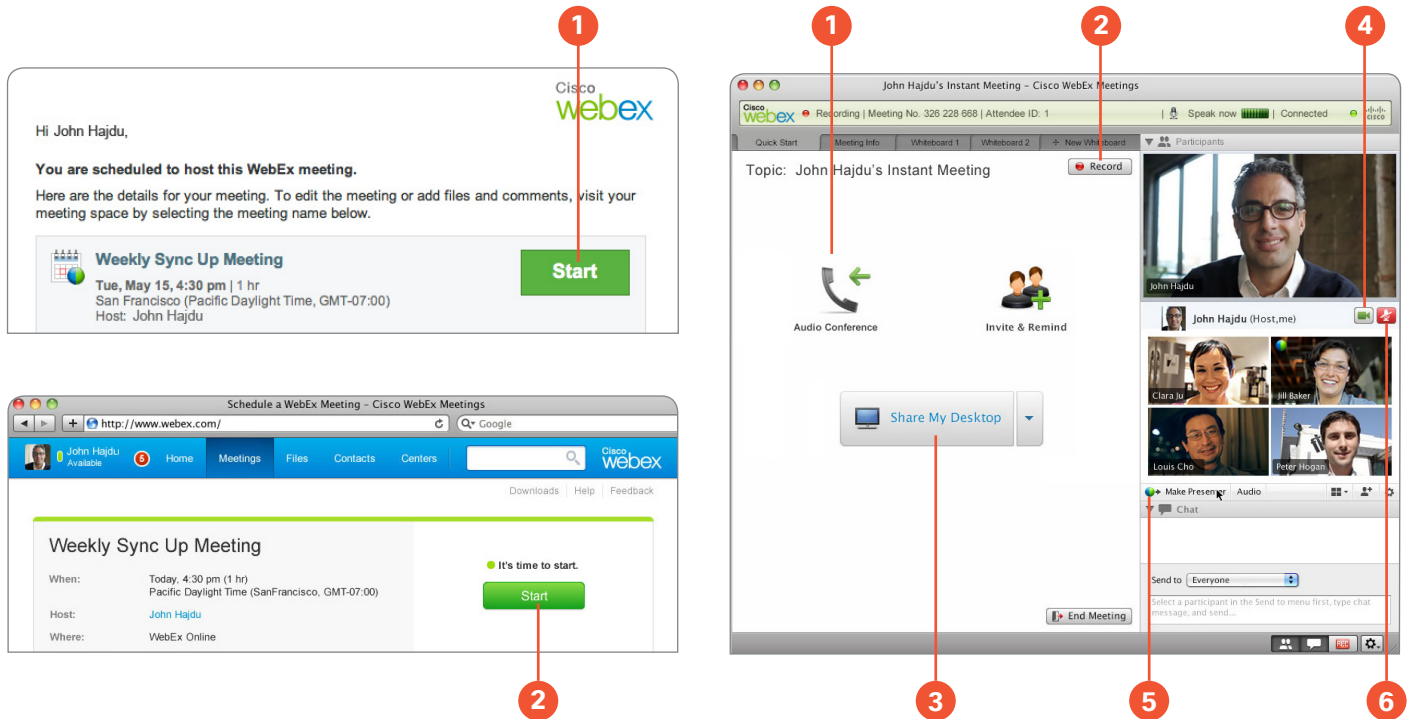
1

Cisco webex

Hi John Hajdu,

You are scheduled to host this WebEx meeting.

Here are the details for your meeting. To edit the meeting or add files and comments, visit your meeting space by selecting the meeting name below.

Weekly Sync Up Meeting

Tue, May 15, 4:30 pm | 1 hr
San Francisco (Pacific Daylight Time, GMT-07:00)
Host: John Hajdu

Start

Schedule a WebEx Meeting - Cisco WebEx Meetings

http://www.webex.com/

Google

John Hajdu Available 5 Home Meetings Files Contacts Centers Cisco webex

Downloads | Help | Feedback

Weekly Sync Up Meeting

When: Today, 4:30 pm (1 hr) Pacific Daylight Time (SanFrancisco, GMT-07:00)

Host: John Hajdu

Where: WebEx Online

It's time to start.

Start

2

1 2 4

John Hajdu's Instant Meeting - Cisco WebEx Meetings

Cisco webex Recording | Meeting No. 326 228 668 | Attendee ID: 1 | Speak now | Connected

Quick Start Meeting Info Whiteboard 1 Whiteboard 2 New Whiteboard

Participants

Topic: John Hajdu's Instant Meeting

Record

Audio Conference

Invite & Remind

Share My Desktop

End Meeting

John Hajdu

John Hajdu (Host,me)

Clara Ju Jill Baker Louis Cho Peter Hogan

Make Presenter Audio

Chat

Send to Everyone

Select a participant in the Send to menu first, type chat message, and send...

3 5 6